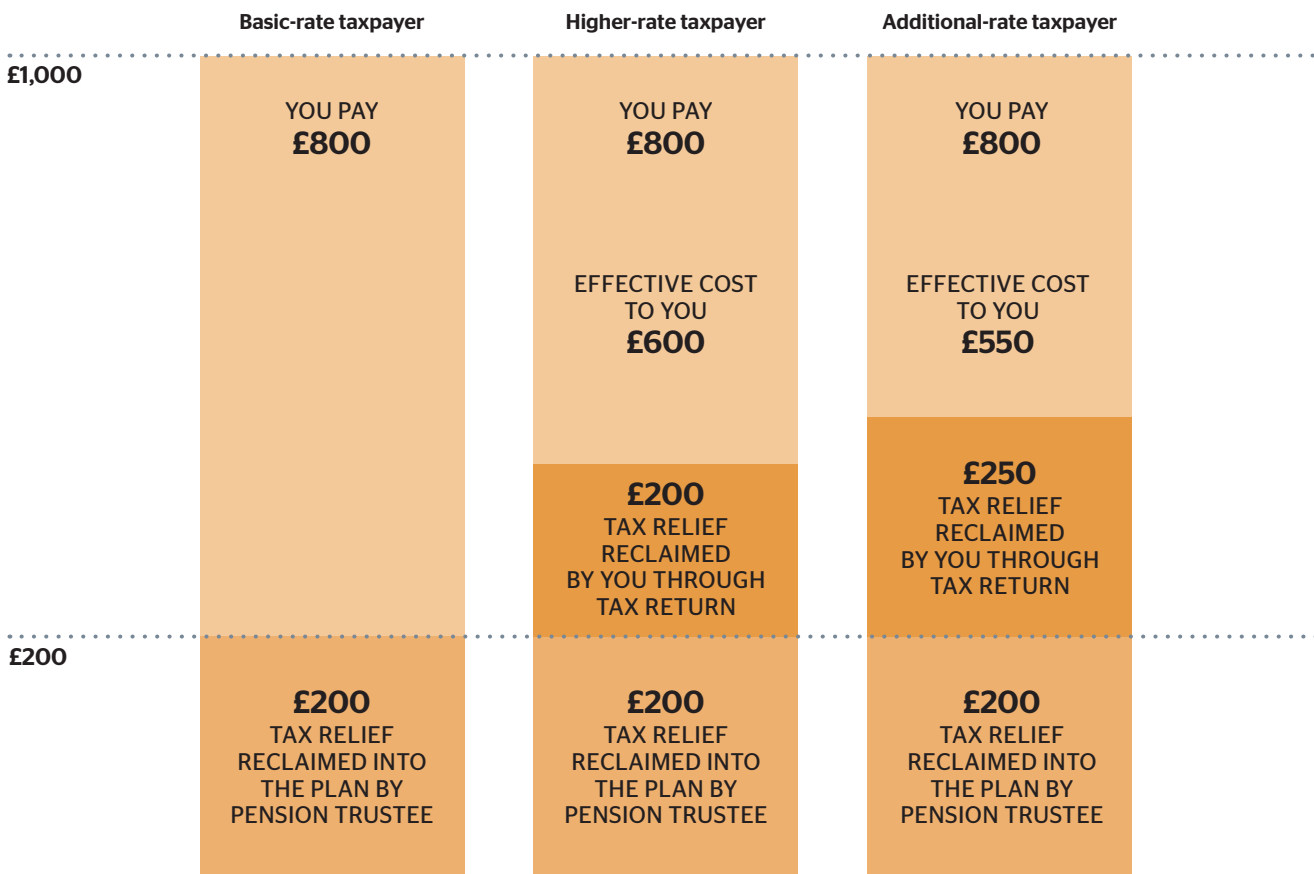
Basic-rate taxpayer

Higher-rate taxpayer

Additional-rate taxpayer

£1,000

YOU PAY
£800

YOU PAY
£800

EFFECTIVE COST TO YOU
£600

£200
TAX RELIEF RECLAIMED BY YOU THROUGH TAX RETURN

YOU PAY
£800

EFFECTIVE COST TO YOU
£550

£250
TAX RELIEF RECLAIMED BY YOU THROUGH TAX RETURN

£200

£200
TAX RELIEF RECLAIMED INTO THE PLAN BY PENSION TRUSTEE

£200
TAX RELIEF RECLAIMED INTO THE PLAN BY PENSION TRUSTEE

£200
TAX RELIEF RECLAIMED INTO THE PLAN BY PENSION TRUSTEE